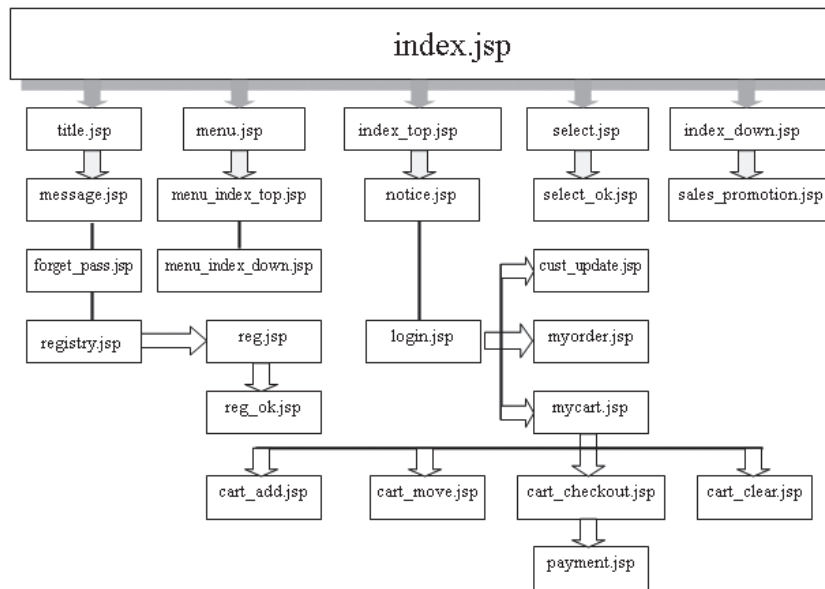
index.jsp

title.jsp

message.jsp

forget_pass.jsp

registry.jsp

menu.jsp

menu_index_top.jsp

menu_index_down.jsp

reg.jsp

reg_ok.jsp

index_top.jsp

notice.jsp

login.jsp

select.jsp

select_ok.jsp

cust_update.jsp

myorder.jsp

mycart.jsp

index_down.jsp

sales_promotion.jsp

cart_add.jsp

cart_move.jsp

cart_checkout.jsp

payment.jsp

cart_clear.jsp